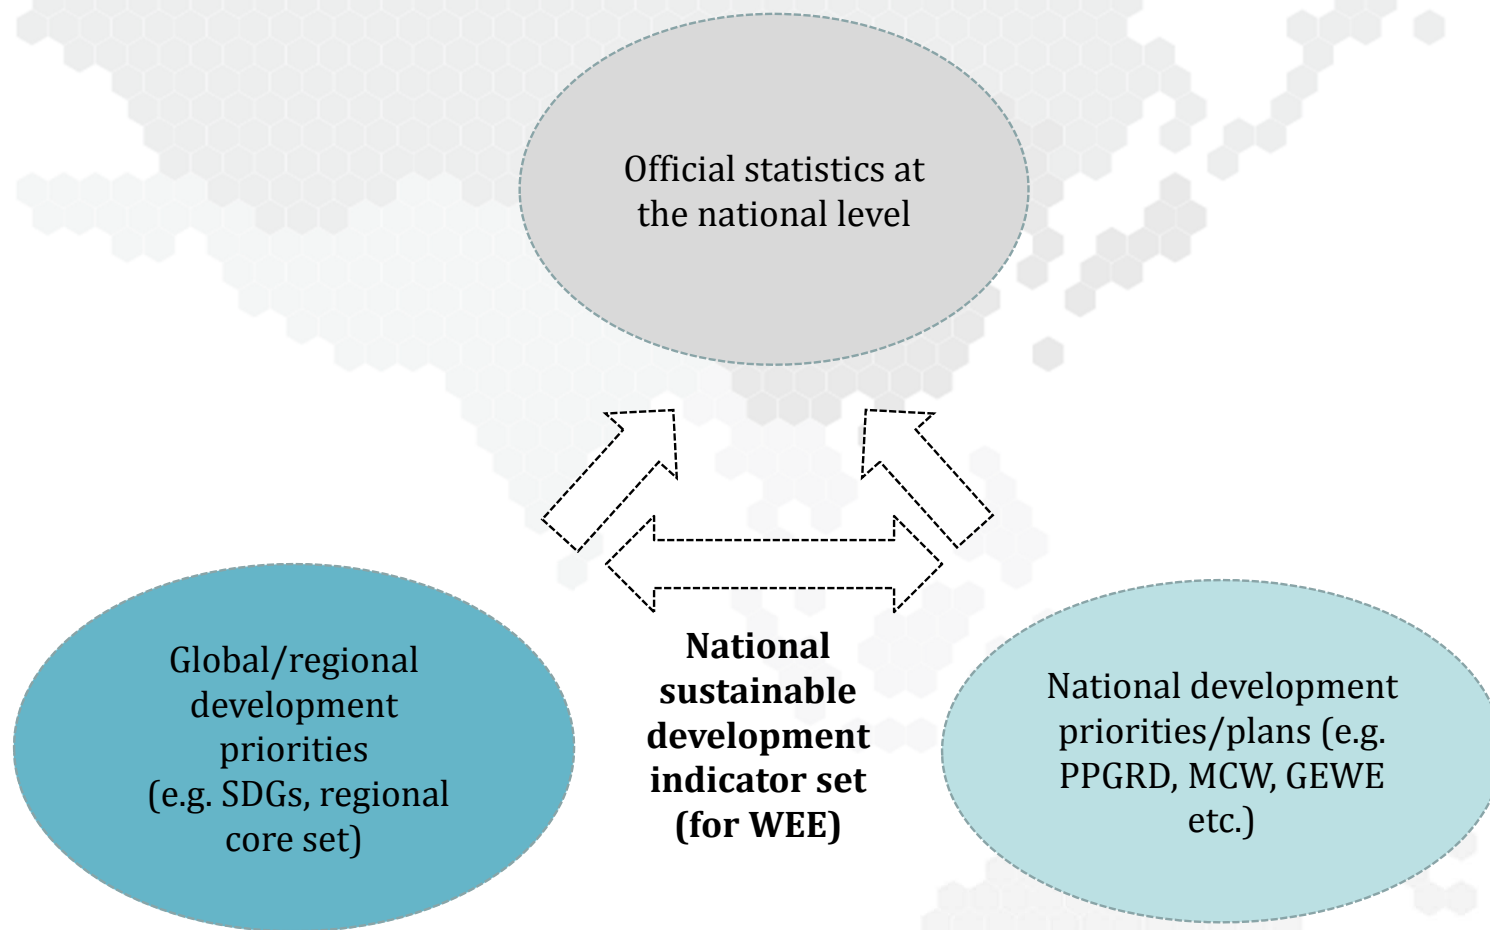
Official statistics at the national level

Global/regional development priorities (e.g. SDGs, regional core set)

National sustainable development indicator set (for WEE)

National development priorities/plans (e.g. PPGRD, MCW, GEWE etc.)